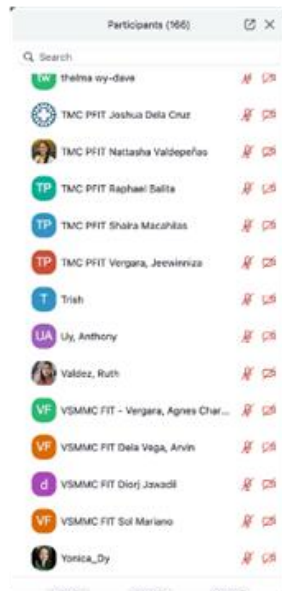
Participants (166)

Search

TW thelma wy-dave

TMC PFIT Joshua Dela Cruz

TMC PFIT Nattasha Valdepeñas

TP TMC PFIT Raphael Salita

TP TMC PFIT Shaira Macahilas

TP TMC PFIT Vergara, Jeewinniza

T Trish

UA Uy, Anthony

Valdez, Ruth

VF VSMMC FIT - Vergara, Agnes Char...

VF VSMMC FIT Dela Vega, Arvin

d VSMMC FIT Diorj Jawadil

VF VSMMC FIT Sol Mariano

Yonica_Dy